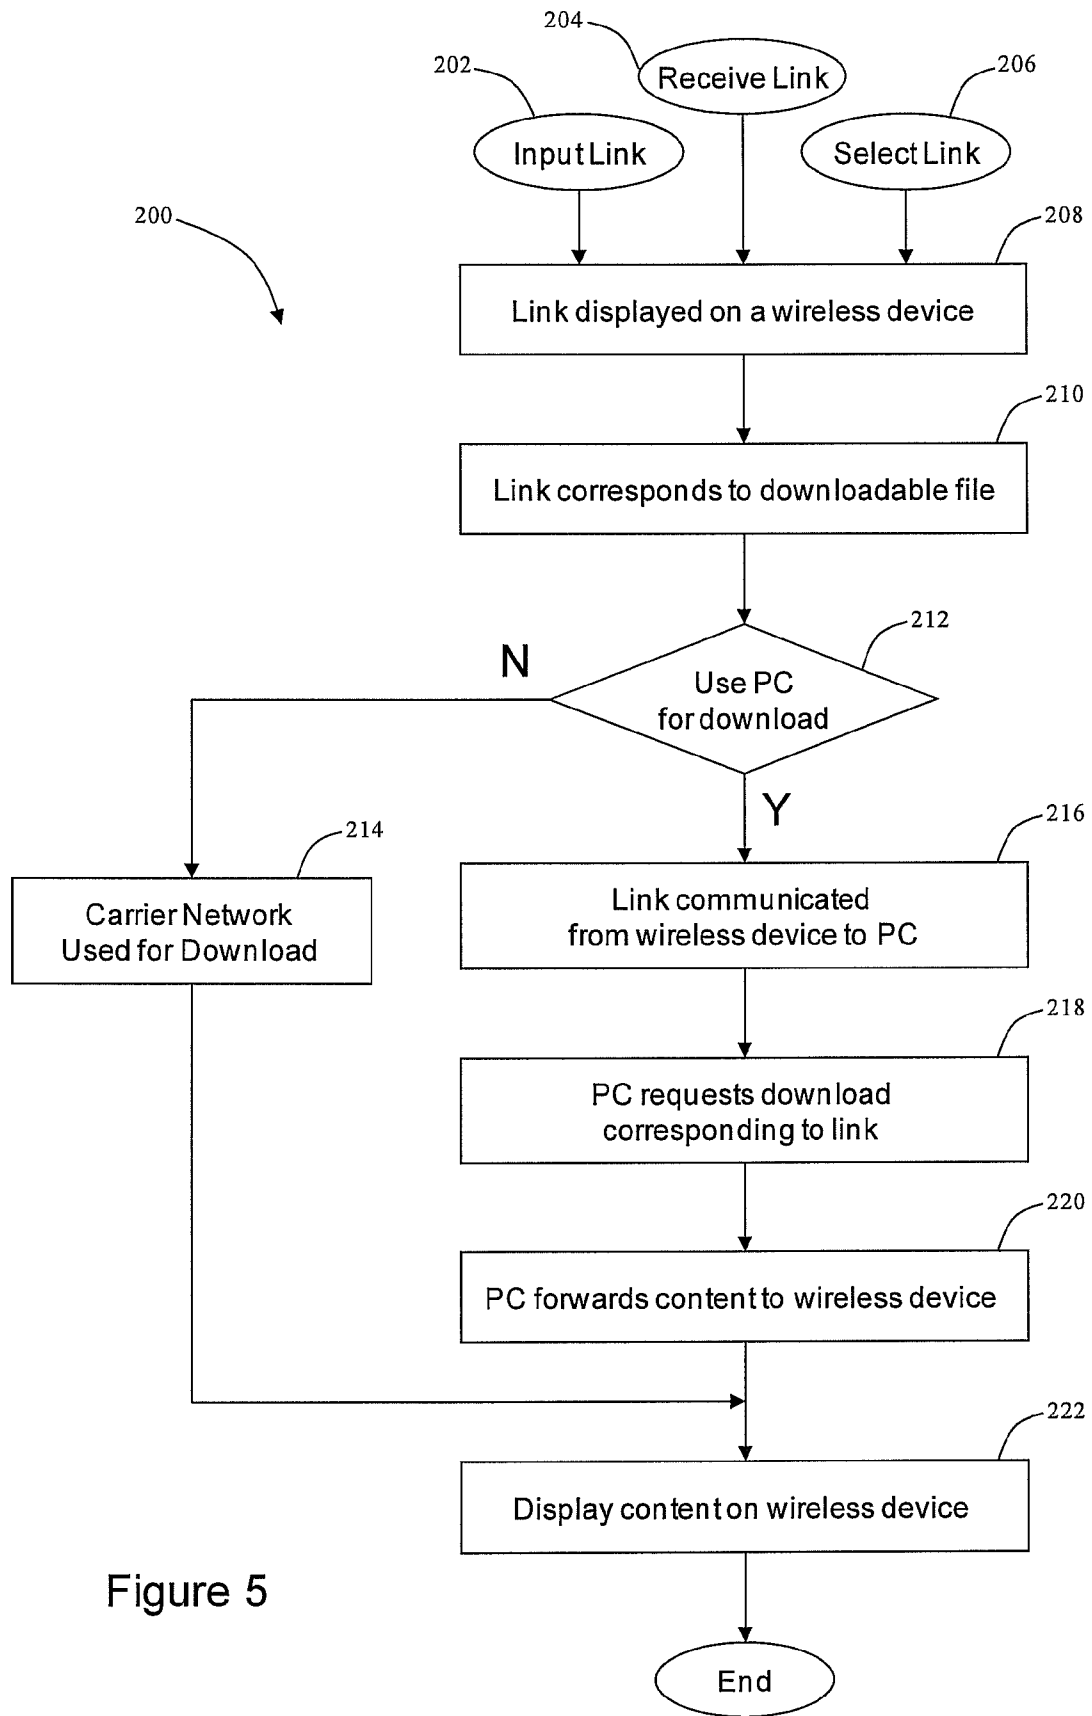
204

Receive Link

202

206

Input Link

Select Link

200

208

Link displayed on a wireless device

210

Link corresponds to downloadable file

212

N

Use PC for download

Y

214

216

Carrier Network Used for Download

Link communicated from wireless device to PC

218

PC requests download corresponding to link

220

PC forwards content to wireless device

222

Display content on wireless device

Figure 5

End